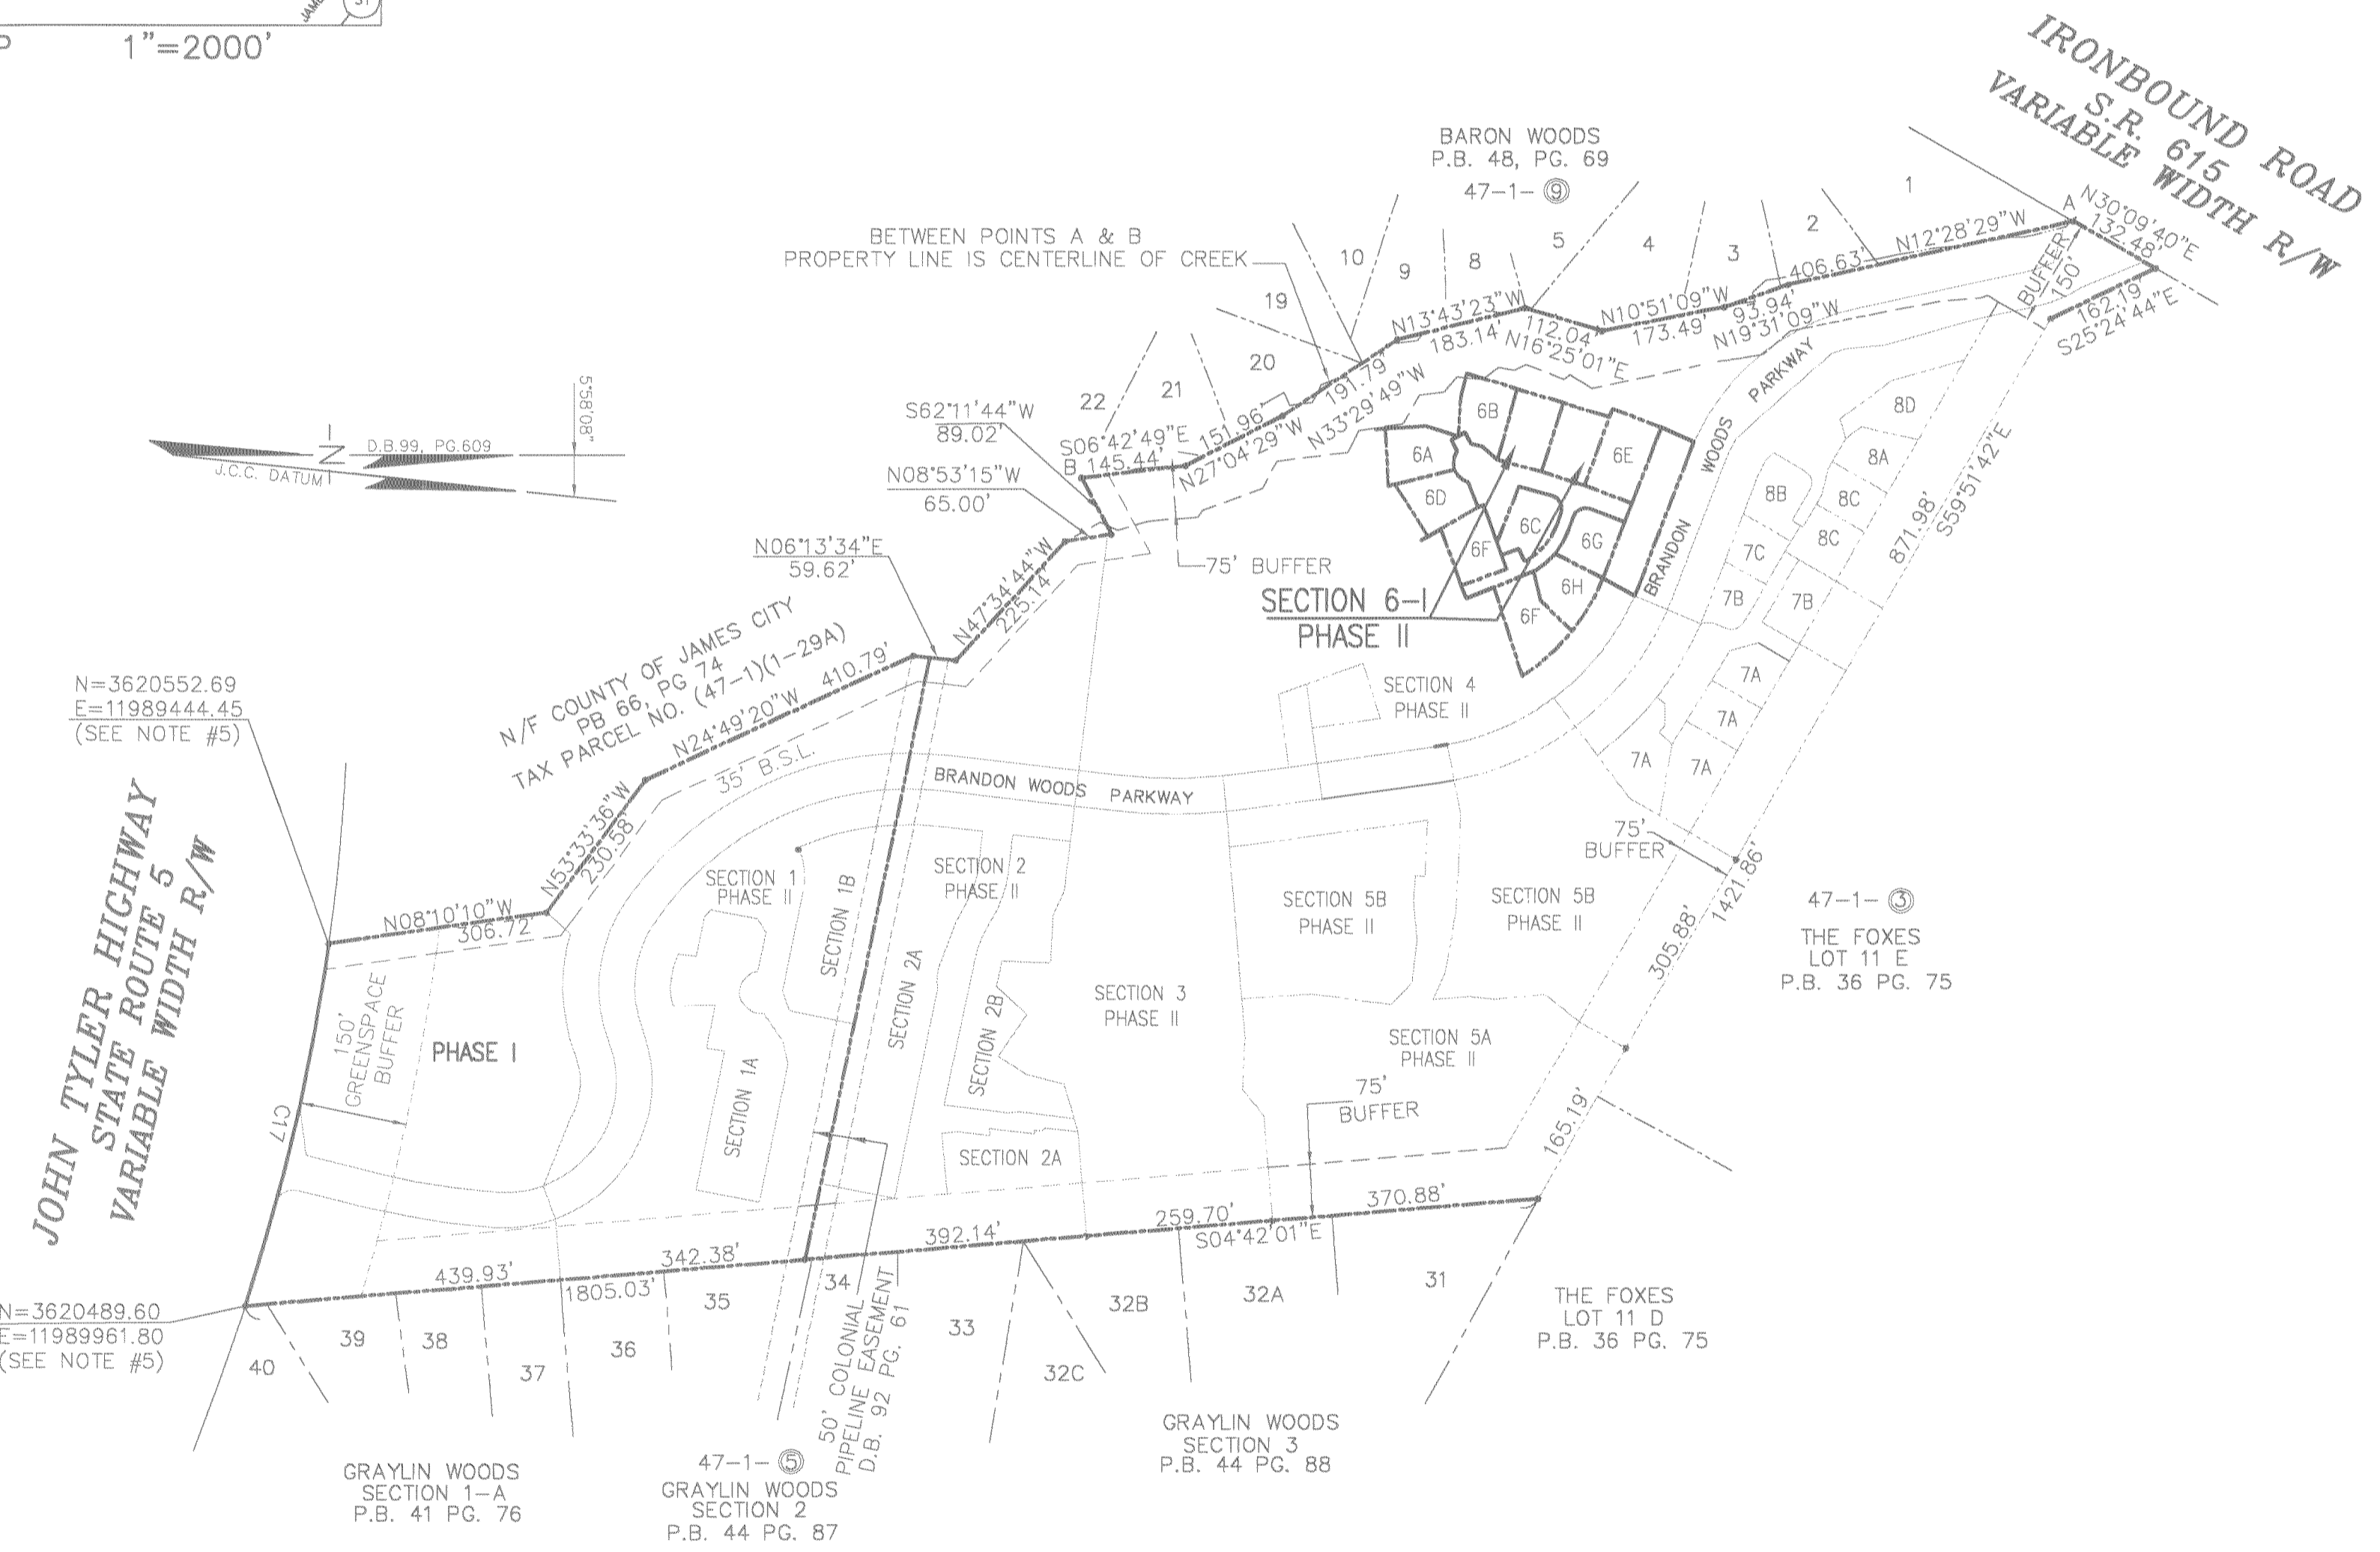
1"=2000'

IRONBOUND ROAD
S.R. 615
VARIABLE WIDTH R/W

BARON WOODS
P.B. 48, PG. 69
47-1- ⑨

BETWEEN POINTS A & B
PROPERTY LINE IS CENTERLINE OF CREEK

10 9 8 5 4 3 2 1
19 20 21 22

A N30°09'40"E 132.48'
BUFFER 150'
162.19' S25°24'44"E
N12°28'29"W 406.63'
93.94' N19°31'09"W
N10°51'09"W 173.49'
N13°43'23"W 112.04' 183.14' N16°25'01"E
191.79' N33°29'49"W
151.96' N27°04'29"W
S06°42'49"E B 145.44'
S62°11'44"W 89.02'
N08°53'15"W 65.00'
N06°13'34"E 59.62'
N47°34'44"W 225.14'

558.08'
D.B.99, PG.609
J.C.C. DATUM
N

75' BUFFER

6B 6A 6D 6E 6C 6G 6F 6H 6F
SECTION 6-I
PHASE II

BRANDON WOODS PARKWAY

8D 8A 8B 8C 8C 7C 7B 7B 7A 7A 7A 7A

871.98' S59°51'42"E

SECTION 4
PHASE II

N=3620552.69
E=11989444.45
(SEE NOTE #5)

N/F COUNTY OF JAMES CITY
PB 66, PG 74
TAX PARCEL NO. (47-1)(1-29A)
N24°49'20"W 410.79'
35' B.S.L.
N53°33'36"W 230.58'
N08°10'10"W 306.72'

BRANDON WOODS PARKWAY

75' BUFFER
1421.86'
305.88'

47-1- ③
THE FOXES
LOT 11 E
P.B. 36 PG. 75

JOHN TYLER HIGHWAY
STATE ROUTE 5
VARIABLE WIDTH R/W

SECTION 1 PHASE II
SECTION 1B
SECTION 2 PHASE II
SECTION 5B PHASE II
SECTION 5B PHASE II
150' GREENSPACE BUFFER
PHASE I
SECTION 2A
SECTION 2B
SECTION 3 PHASE II
SECTION 5A PHASE II
C17
SECTION 1A
75' BUFFER
SECTION 2A
165.19'

370.88'
259.70' S04°42'01"E
392.14'
342.38'
439.93'
1805.03'

N=3620489.60
E=11989961.80
(SEE NOTE #5)

40 39 38 37 36 35 34 33 32C 32B 32A 31

50' COLONIAL PIPELINE EASEMENT D.B. 92 PG. 61

THE FOXES
LOT 11 D
P.B. 36 PG. 75

GRAYLIN WOODS
SECTION 1-A
P.B. 41 PG. 76

47-1- ⑤
GRAYLIN WOODS
SECTION 2
P.B. 44 PG. 87

GRAYLIN WOODS
SECTION 3
P.B. 44 PG. 88